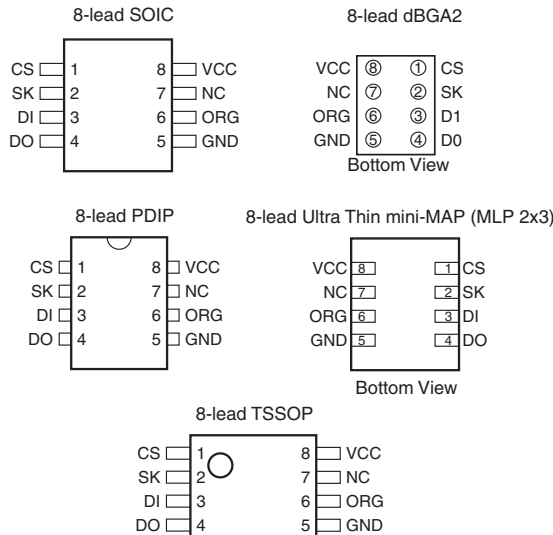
8-lead SOIC

CS 1
SK 2
DI 3
DO 4
8 VCC
7 NC
6 ORG
5 GND

8-lead dBGA2

VCC ⑧ ① CS
NC ⑦ ② SK
ORG ⑥ ③ D1
GND ⑤ ④ D0
Bottom View

8-lead PDIP

CS 1
SK 2
DI 3
DO 4
8 VCC
7 NC
6 ORG
5 GND

8-lead Ultra Thin mini-MAP (MLP 2x3)

VCC 8
NC 7
ORG 6
GND 5
1 CS
2 SK
3 DI
4 DO
Bottom View

8-lead TSSOP

CS 1
SK 2
DI 3
DO 4
8 VCC
7 NC
6 ORG
5 GND